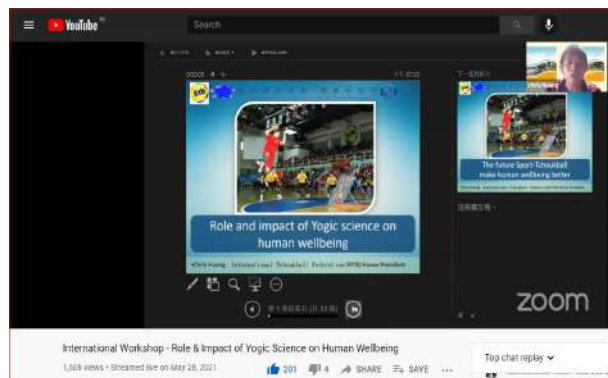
YouTube

Search

Role and impact of Yogic science on human wellbeing

The future Sport-Tchoukball make human wellbeing better

Chris Huang

zoom

International Workshop - Role & Impact of Yogic Science on Human Wellbeing

1,608 views • Streamed live on May 28, 2021

201 4 SHARE SAVE ...

Top chat replay